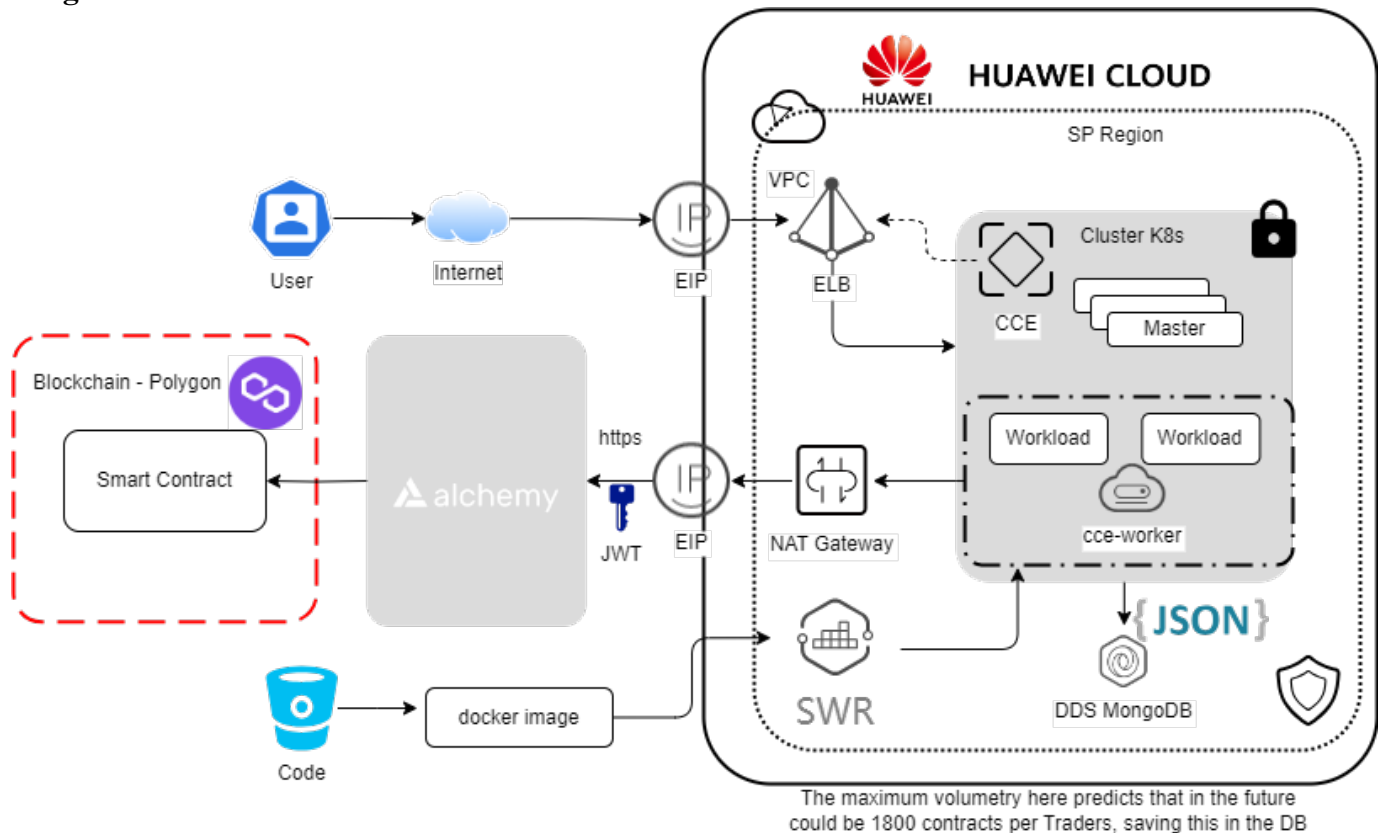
HUAWEI
HUAWEI CLOUD
SP Region
VPC
User
Internet
EIP
ELB
Cluster K8s
CCE
Master
Blockchain - Polygon
Smart Contract
alchemy
https
JWT
EIP
NAT Gateway
Workload
Workload
cce-worker
{JSON}
SWR
DDS MongoDB
Code
docker image
The maximum volumetry here predicts that in the future could be 1800 contracts per Traders, saving this in the DB